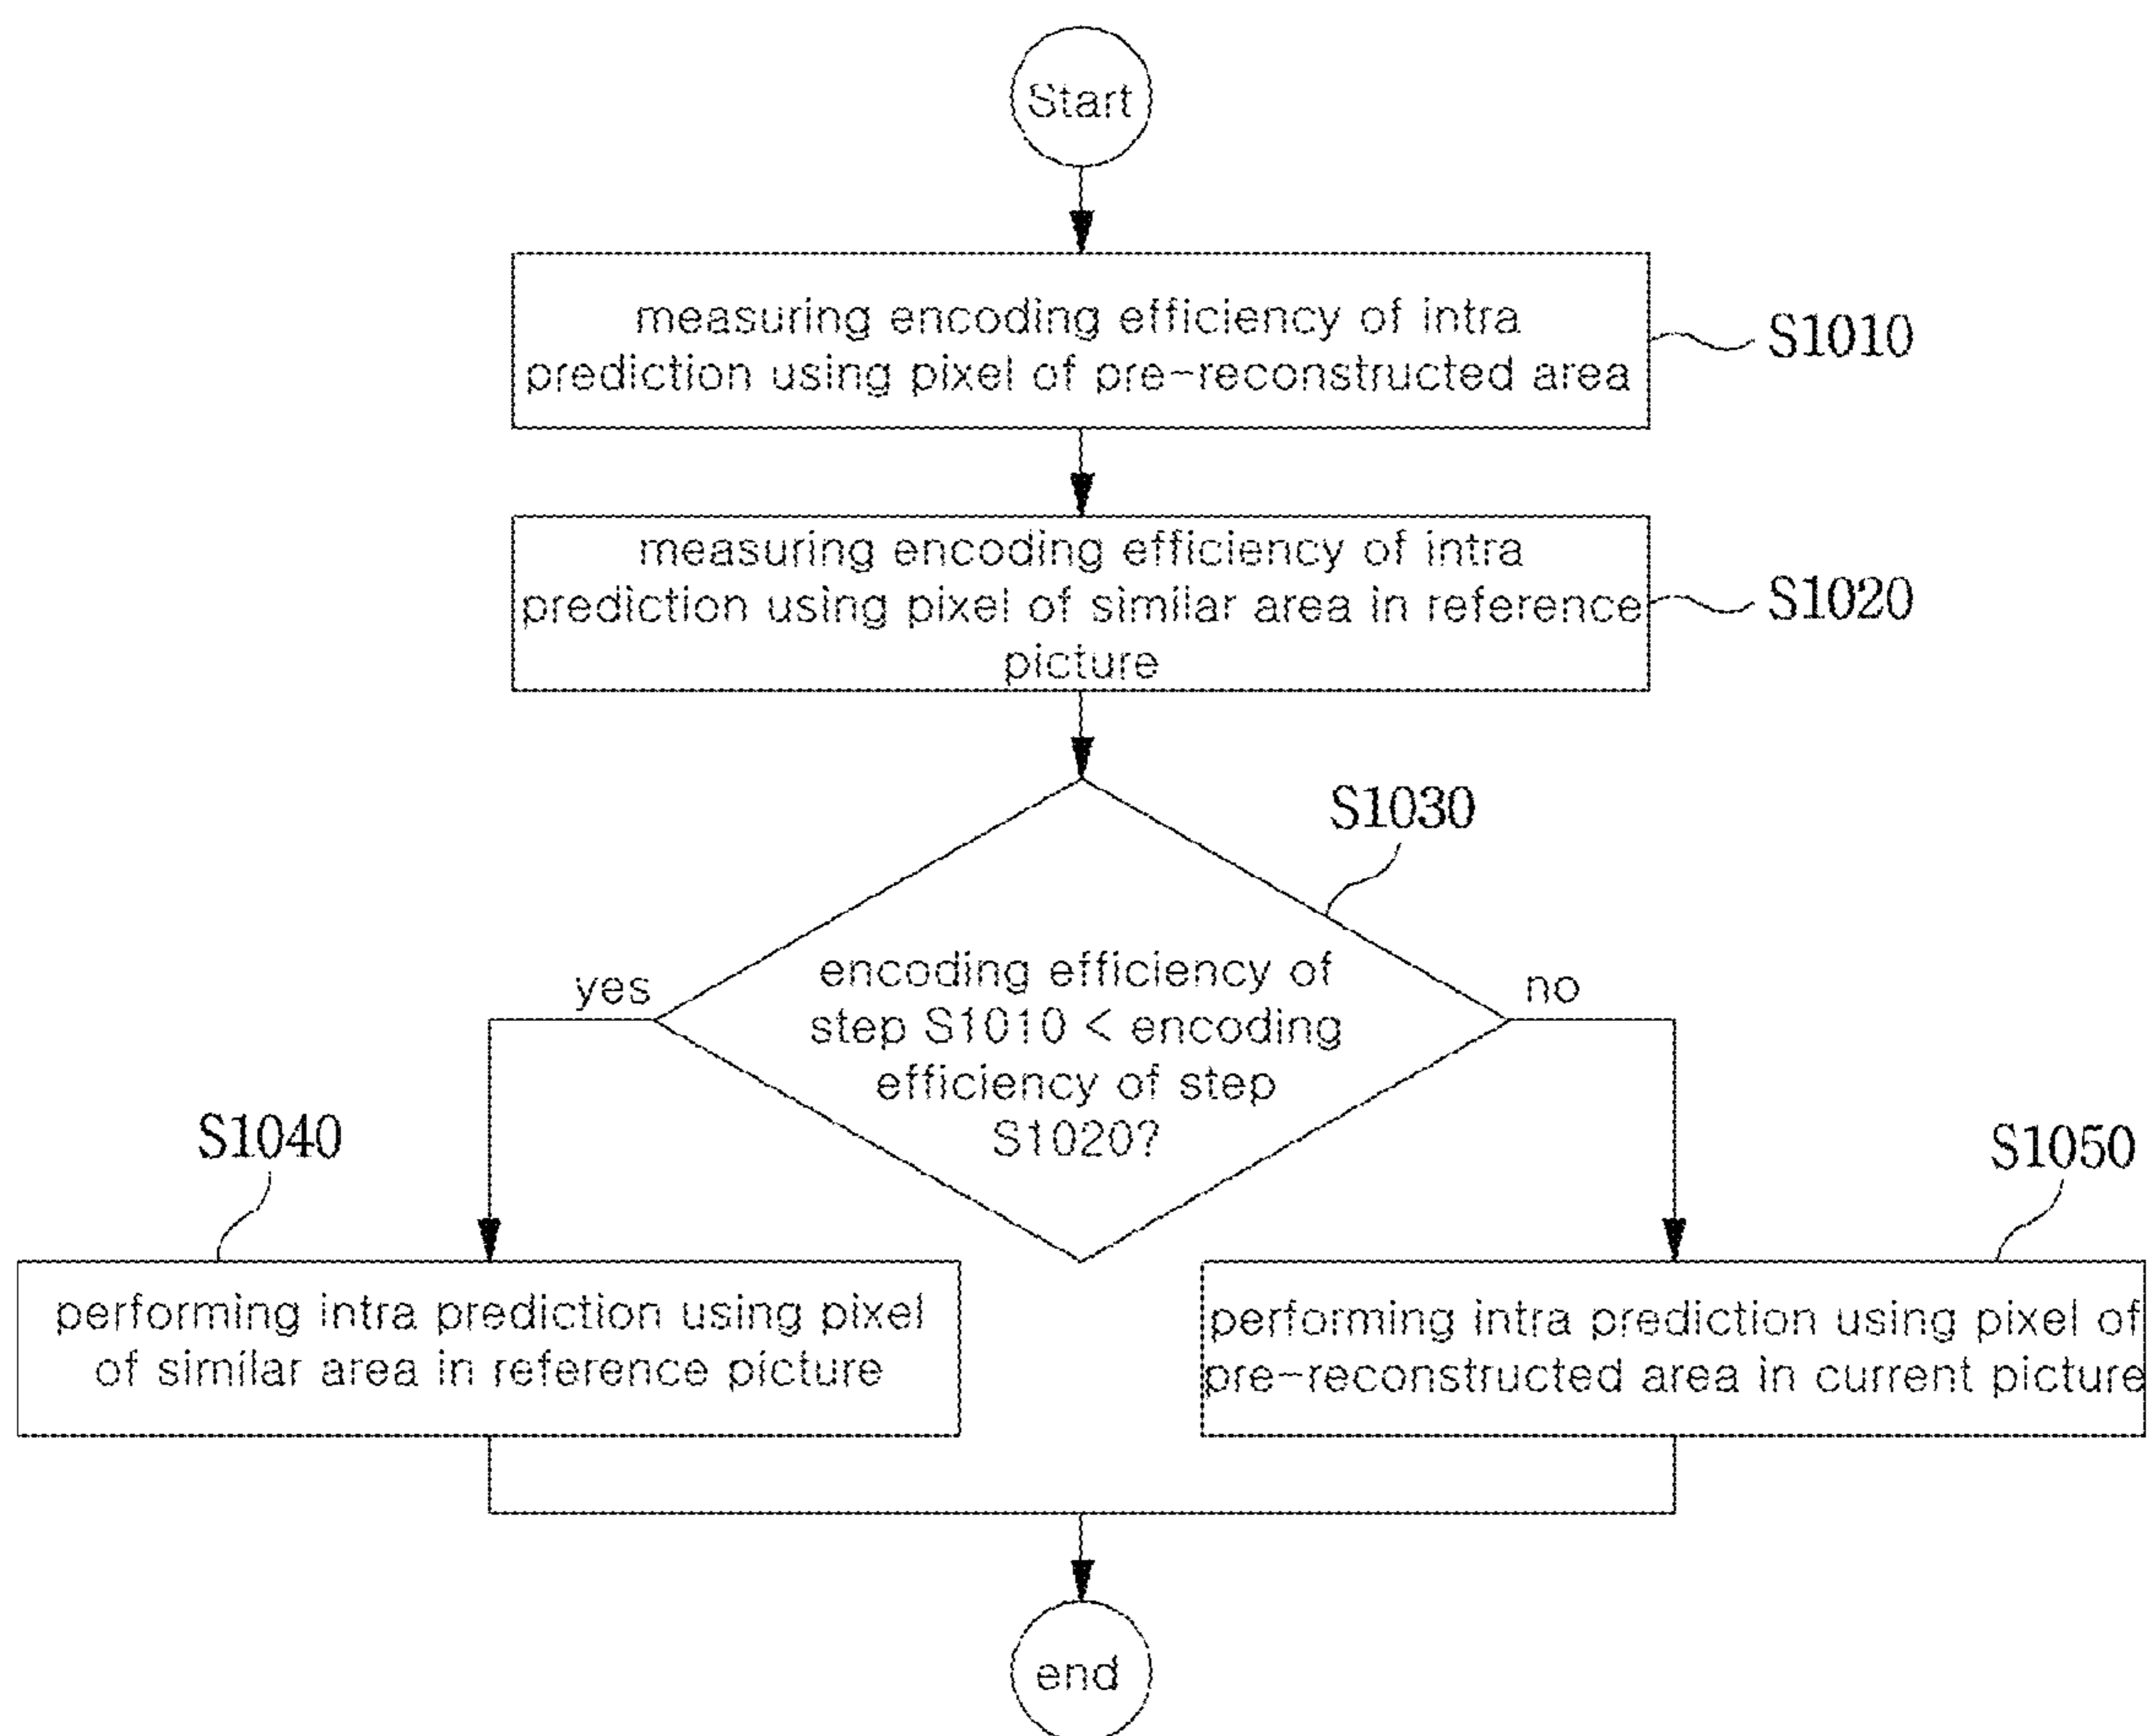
Start

measuring encoding efficiency of intra prediction using pixel of pre-reconstructed area

S1010

measuring encoding efficiency of intra prediction using pixel of similar area in reference picture

S1020

S1030

encoding efficiency of step S1010 < encoding efficiency of step S1020?

yes

no

S1040

performing intra prediction using pixel of similar area in reference picture

S1050

performing intra prediction using pixel of pre-reconstructed area in current picture

end